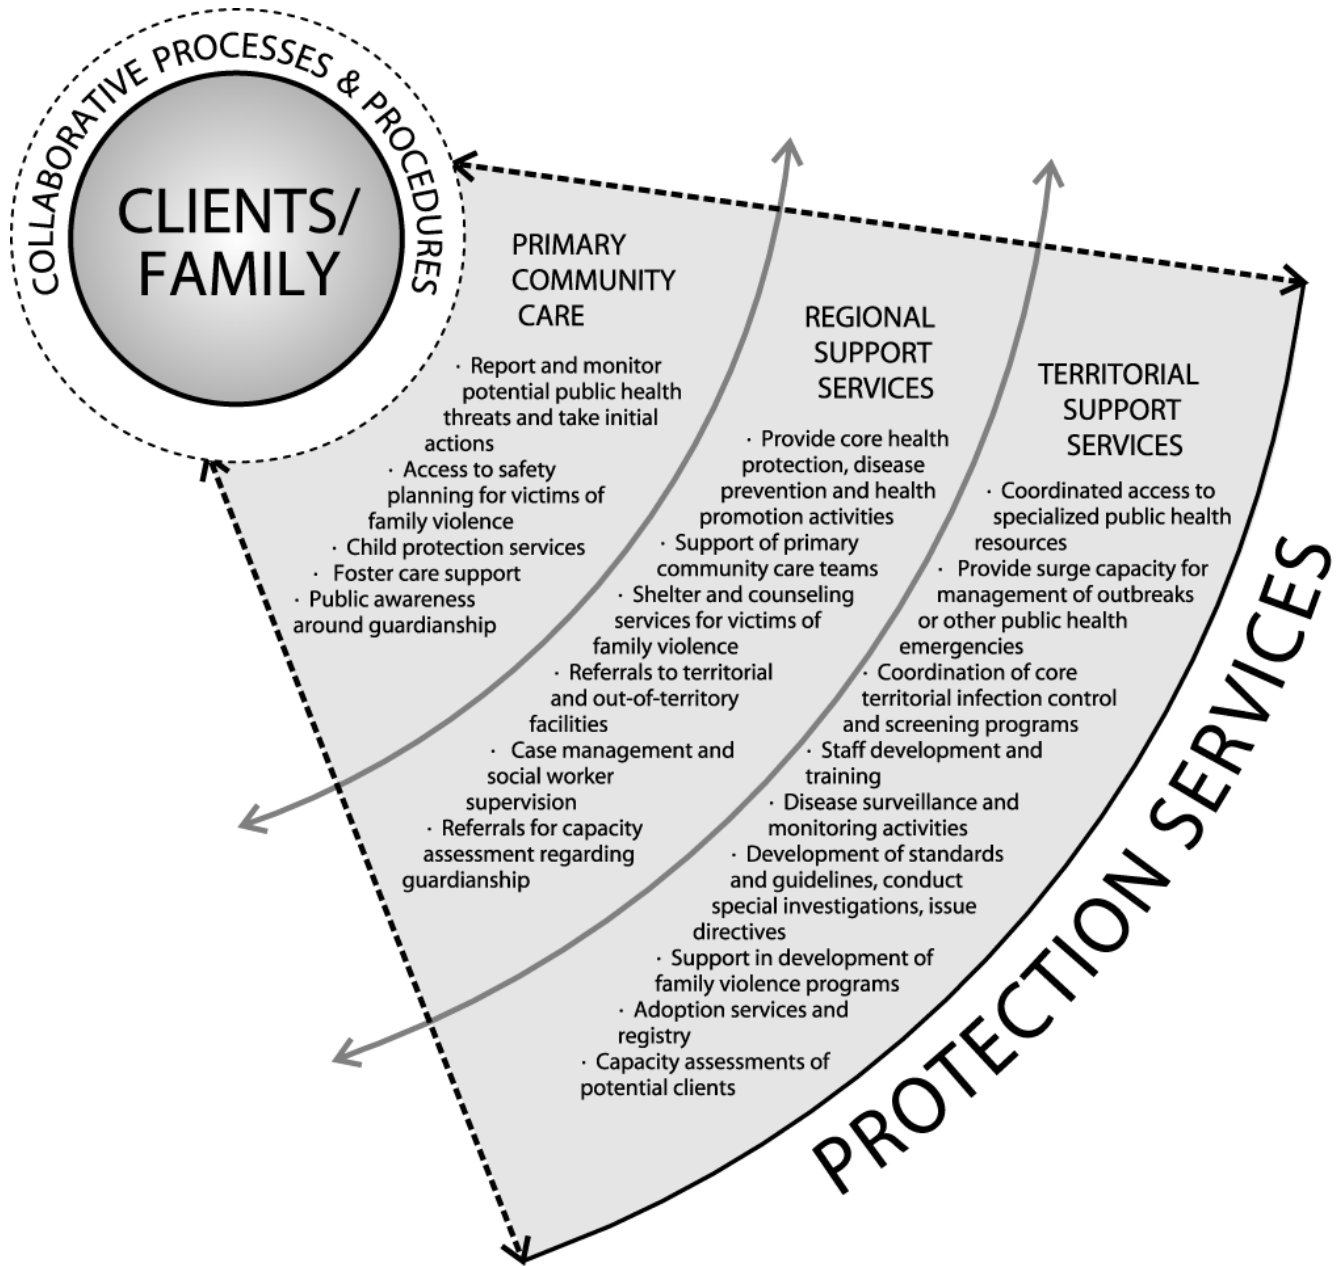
COLLABORATIVE PROCESSES & PROCEDURES

CLIENTS/ FAMILY

PRIMARY COMMUNITY CARE

· Report and monitor potential public health threats and take initial actions
· Access to safety planning for victims of family violence
· Child protection services
· Foster care support
· Public awareness around guardianship

REGIONAL SUPPORT SERVICES

· Provide core health protection, disease prevention and health promotion activities
· Support of primary community care teams
· Shelter and counseling services for victims of family violence
· Referrals to territorial and out-of-territory facilities
· Case management and social worker supervision
· Referrals for capacity assessment regarding guardianship

TERRITORIAL SUPPORT SERVICES

· Coordinated access to specialized public health resources
· Provide surge capacity for management of outbreaks or other public health emergencies
· Coordination of core territorial infection control and screening programs
· Staff development and training
· Disease surveillance and monitoring activities
· Development of standards and guidelines, conduct special investigations, issue directives
· Support in development of family violence programs
· Adoption services and registry
· Capacity assessments of potential clients

PROTECTION SERVICES